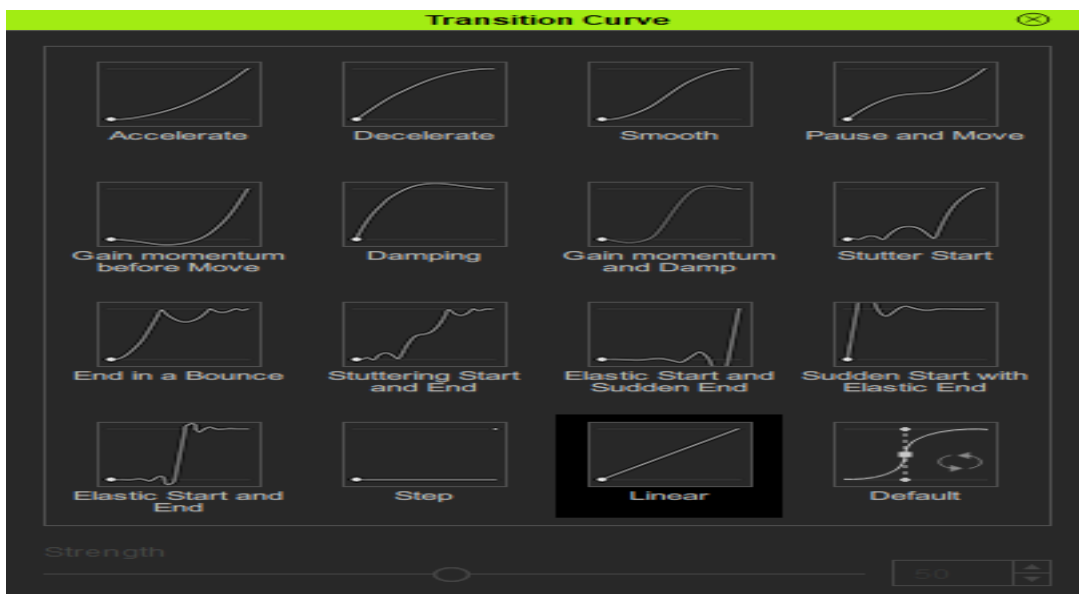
Transition Curve

Accelerate

Decelerate

Smooth

Pause and Move

Gain momentum before Move

Damping

Gain momentum and Damp

Stutter Start

End in a Bounce

Stuttering Start and End

Elastic Start and Sudden End

Sudden Start with Elastic End

Elastic Start and End

Step

Linear

Default

Strength

50